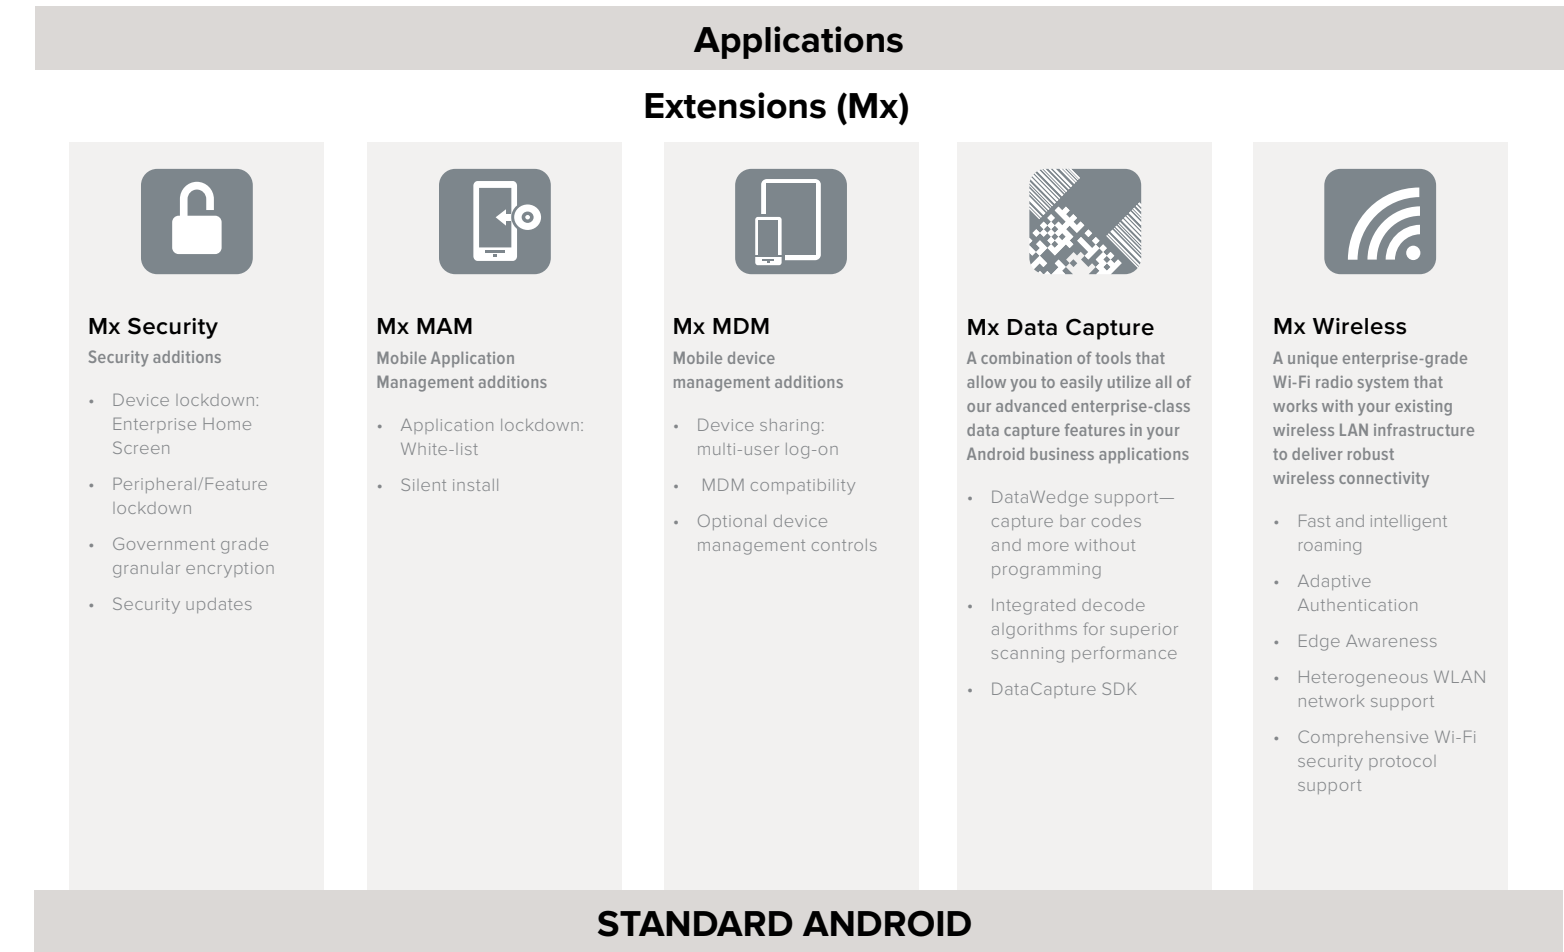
Applications

Extensions (Mx)

Mx Security
Security additions

- Device lockdown: Enterprise Home Screen
- Peripheral/Feature lockdown
- Government grade granular encryption
- Security updates

Mx MAM
Mobile Application Management additions

- Application lockdown: White-list
- Silent install

Mx MDM
Mobile device management additions

- Device sharing: multi-user log-on
- MDM compatibility
- Optional device management controls

Mx Data Capture
A combination of tools that allow you to easily utilize all of our advanced enterprise-class data capture features in your Android business applications

- DataWedge support—capture bar codes and more without programming
- Integrated decode algorithms for superior scanning performance
- DataCapture SDK

Mx Wireless
A unique enterprise-grade Wi-Fi radio system that works with your existing wireless LAN infrastructure to deliver robust wireless connectivity

- Fast and intelligent roaming
- Adaptive Authentication
- Edge Awareness
- Heterogeneous WLAN network support
- Comprehensive Wi-Fi security protocol support

STANDARD ANDROID